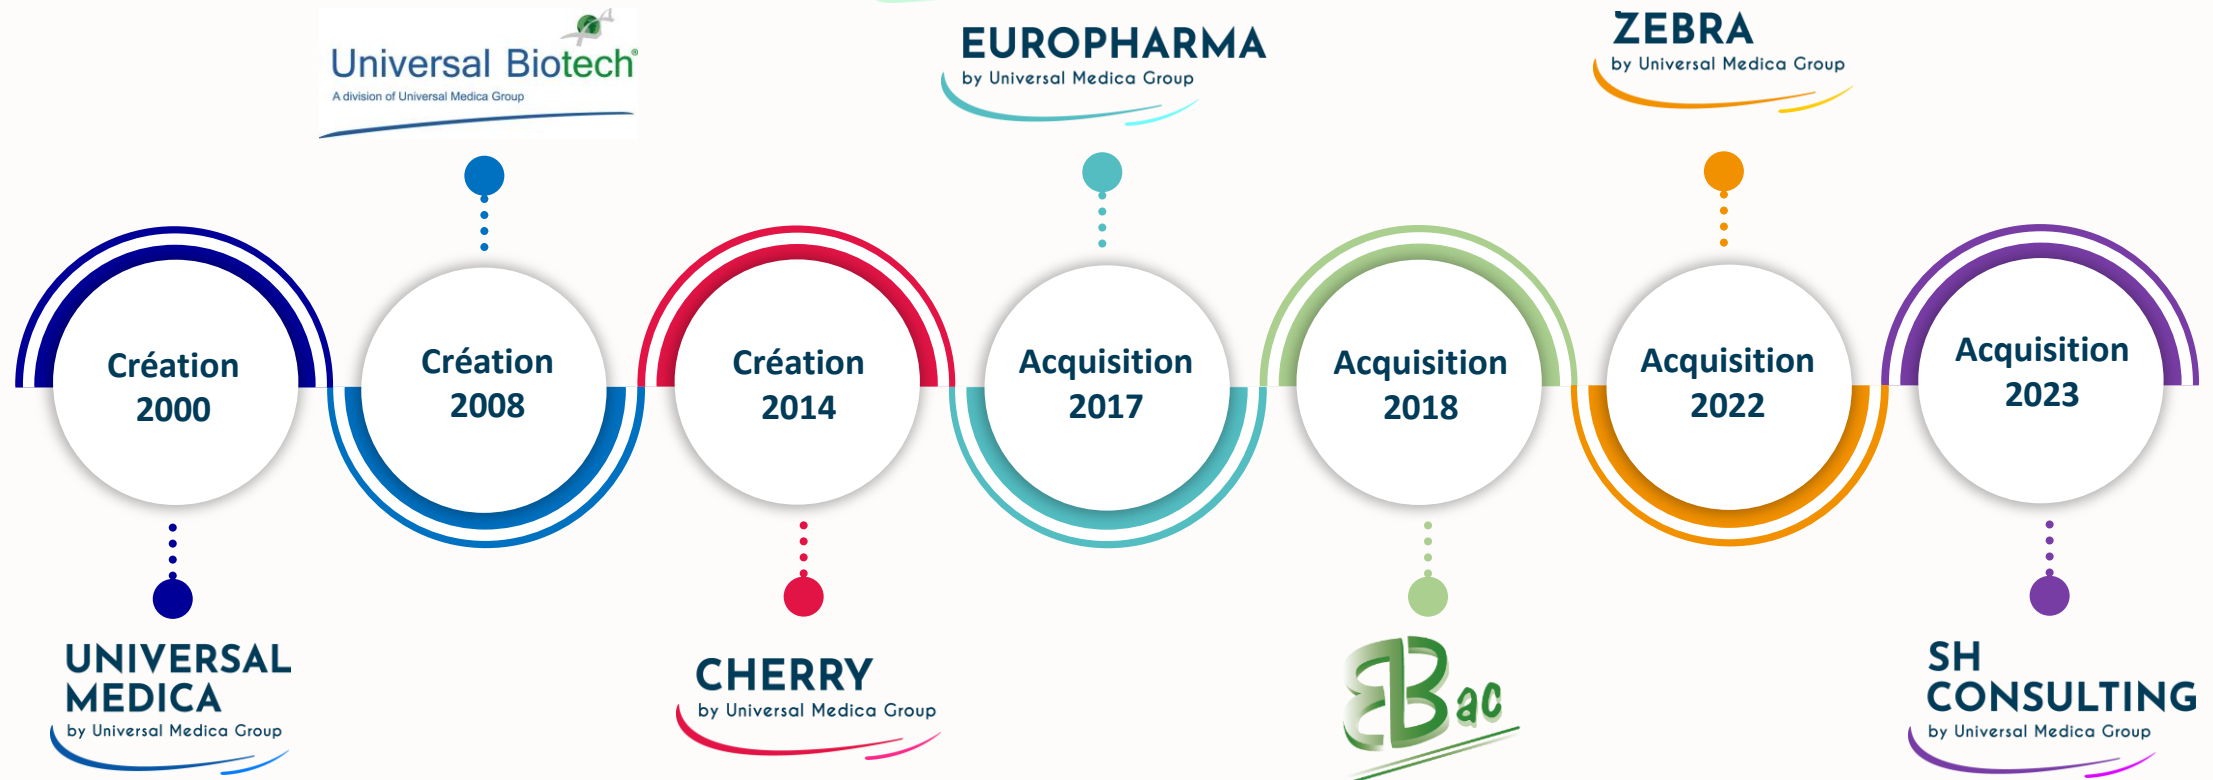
Universal Biotech®
A division of Universal Medica Group

EUROPHARMA
by Universal Medica Group

ZEBRA
by Universal Medica Group

Création 2000

Création 2008

Création 2014

Acquisition 2017

Acquisition 2018

Acquisition 2022

Acquisition 2023

UNIVERSAL MEDICA
by Universal Medica Group

CHERRY
by Universal Medica Group

EBac

SH CONSULTING
by Universal Medica Group